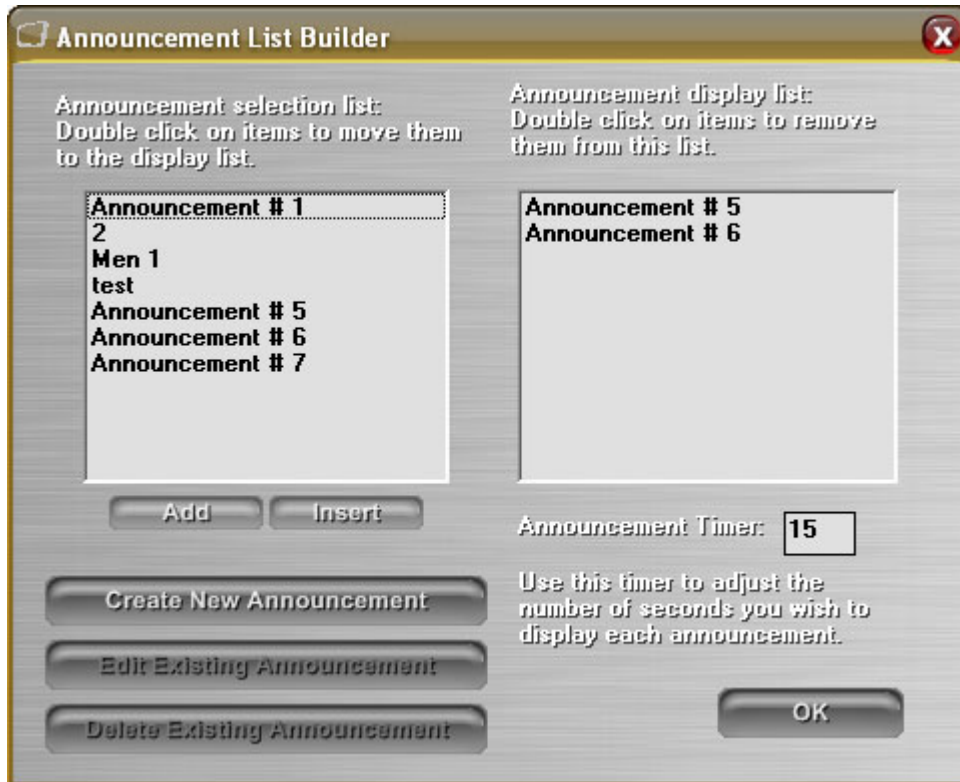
Announcement List Builder

Announcement selection list: Double click on items to move them to the display list.

Announcement # 1
2
Men 1
test
Announcement # 5
Announcement # 6
Announcement # 7

Add
Insert

Create New Announcement
Edit Existing Announcement
Delete Existing Announcement

Announcement display list: Double click on items to remove them from this list.

Announcement # 5
Announcement # 6

Announcement Timer: 15

Use this timer to adjust the number of seconds you wish to display each announcement.

OK